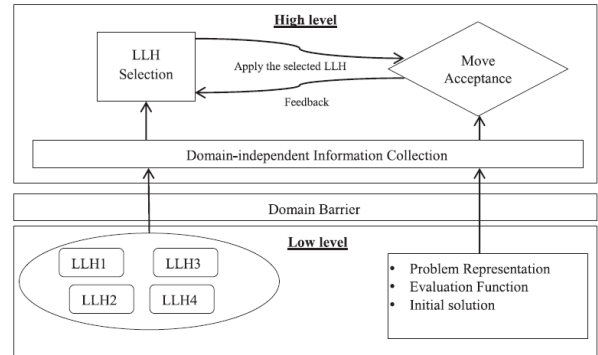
High level

LLH Selection

Apply the selected LLH

Move Acceptance

Feedback

Domain-independent Information Collection

Domain Barrier

Low level

LLH1

LLH3

LLH2

LLH4

• Problem Representation
• Evaluation Function
• Initial solution